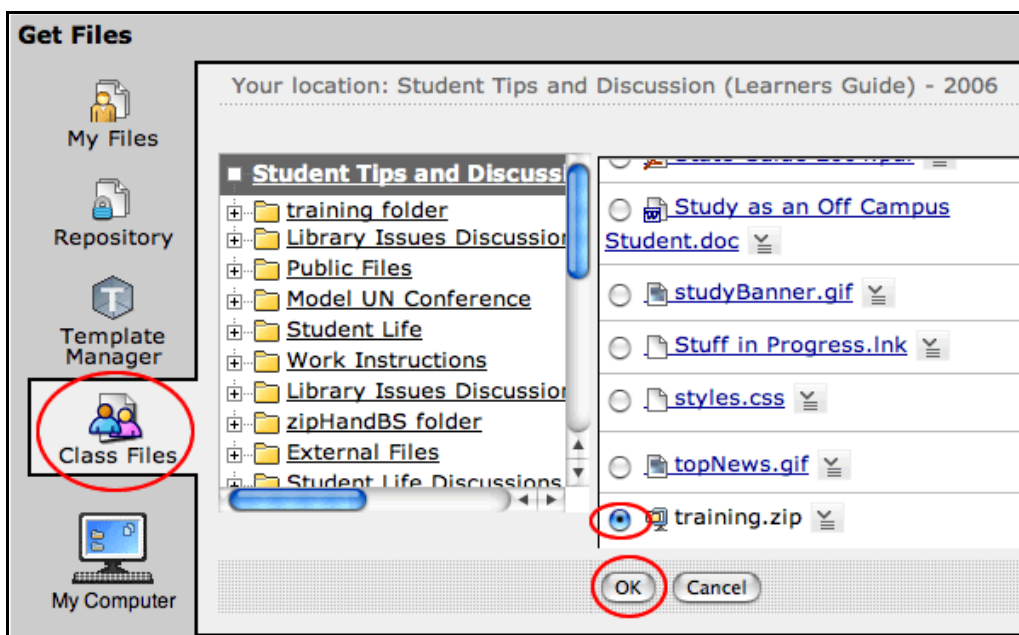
Get Files

My Files

Repository

Template Manager

Class Files

My Computer

Your location: Student Tips and Discussion (Learners Guide) - 2006

Student Tips and Discussi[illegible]

training folder
Library Issues Discussio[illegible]
Public Files
Model UN Conference
Student Life
Work Instructions
Library Issues Discussio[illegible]
zipHandBS folder
External Files
Student Life Discussions

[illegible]

Study as an Off Campus Student.doc

studyBanner.gif

Stuff in Progress.lnk

styles.css

topNews.gif

training.zip

OK Cancel